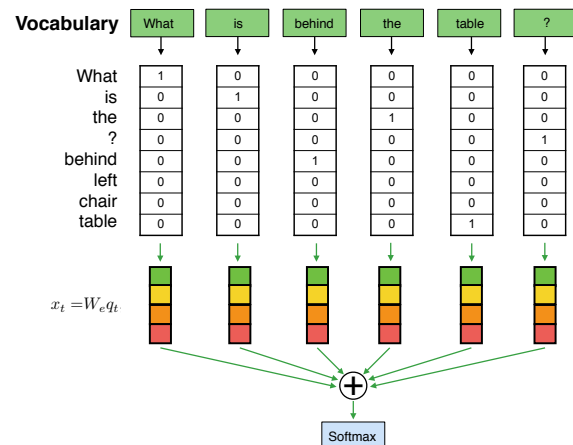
Vocabulary

What is behind the table ?

What
is
the
?
behind
left
chair
table

| What | is | behind | the | table | ? |
|---|---|---|---|---|---|
| 1 | 0 | 0 | 0 | 0 | 0 |
| 0 | 1 | 0 | 0 | 0 | 0 |
| 0 | 0 | 0 | 1 | 0 | 0 |
| 0 | 0 | 0 | 0 | 0 | 1 |
| 0 | 0 | 1 | 0 | 0 | 0 |
| 0 | 0 | 0 | 0 | 0 | 0 |
| 0 | 0 | 0 | 0 | 0 | 0 |
| 0 | 0 | 0 | 0 | 1 | 0 |

$x_t = W_e q_t$

Softmax